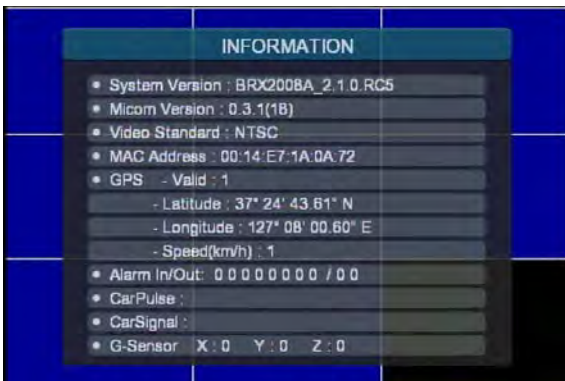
INFORMATION

System Version : BRX2008A_2.1.0.RC5
Micom Version : 0.3.1(18)
Video Standard : NTSC
MAC Address : 00:14:E7:1A:0A:72
GPS - Valid : 1
- Latitude : 37° 24' 43.61" N
- Longitude : 127° 08' 00.60" E
- Speed(km/h) : 1
Alarm In/Out : 0 0 0 0 0 0 0 0 / 0 0
CarPulse :
CarSignal :
G-Sensor X : 0 Y : 0 Z : 0